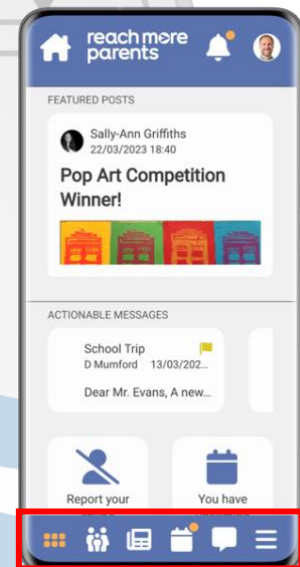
reach more parents

FEATURED POSTS

Sally-Ann Griffiths
22/03/2023 18:40

Pop Art Competition Winner!

ACTIONABLE MESSAGES

School Trip
D Mumford 13/03/20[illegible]

Dear Mr. Evans, A new...

Report your

You have